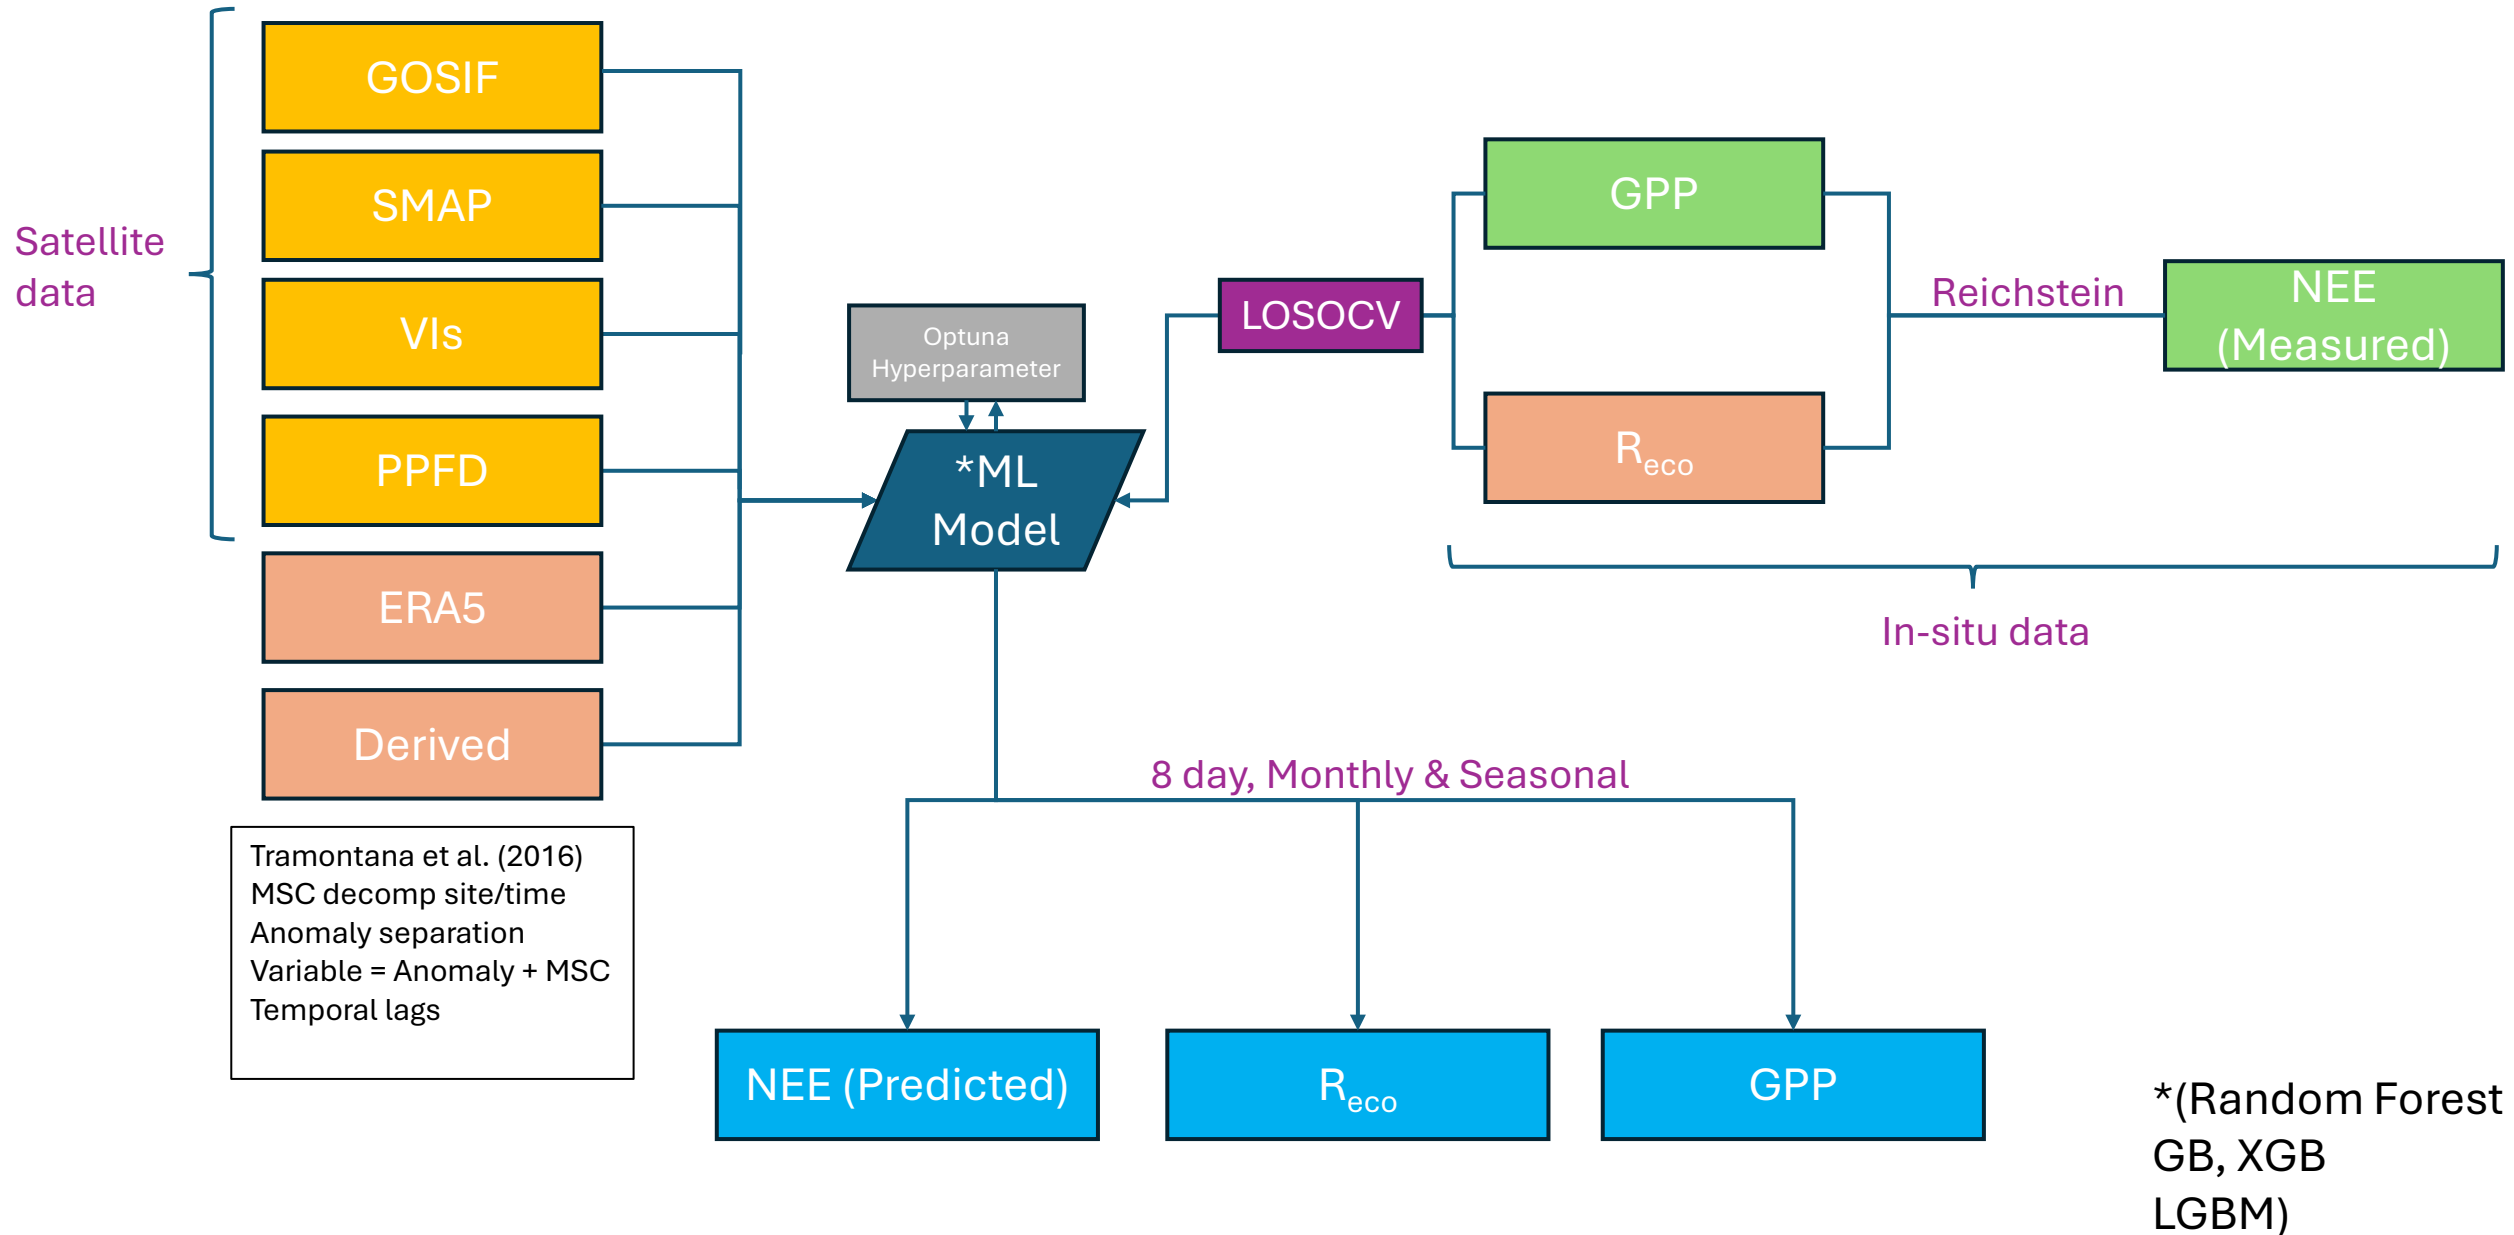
Satellite data

GOSIF

SMAP

VIs

PPFD

ERA5

Derived

Tramontana et al. (2016)
MSC decomp site/time
Anomaly separation
Variable = Anomaly + MSC
Temporal lags

Optuna Hyperparameter

*ML Model

LOSOCV

GPP

$R_{eco}$

Reichstein

NEE (Measured)

In-situ data

8 day, Monthly & Seasonal

NEE (Predicted)

$R_{eco}$

GPP

*(Random Forest GB, XGB LGBM)